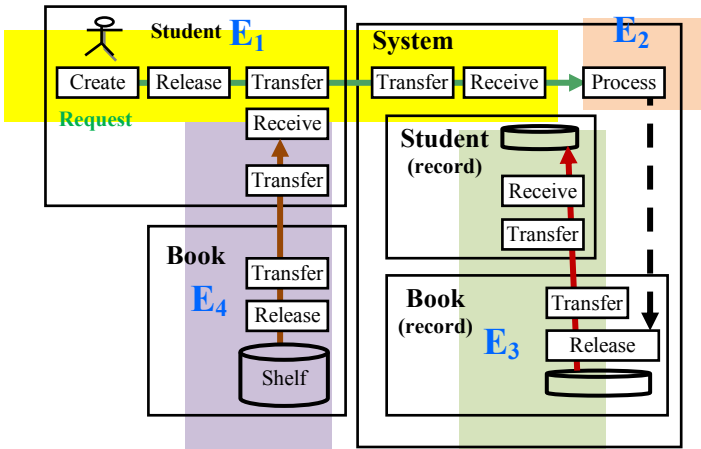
Student $E_1$

Create Release Transfer

Request

Receive

Transfer

System

Transfer Receive

$E_2$

Process

Student (record)

Receive

Transfer

Book

$E_4$

Transfer

Release

Shelf

Book (record)

$E_3$

Transfer

Release